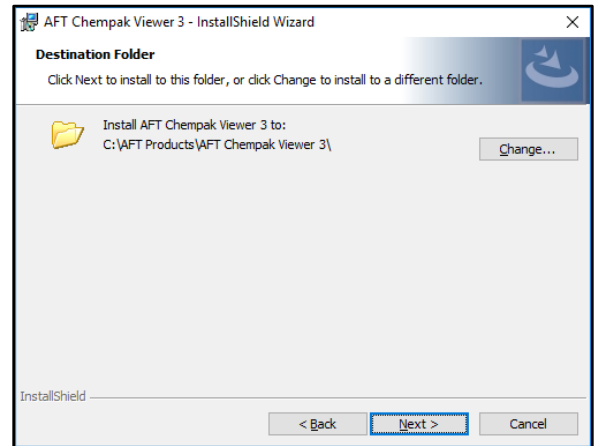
AFT Chempak Viewer 3 - InstallShield Wizard

×

Destination Folder

Click Next to install to this folder, or click Change to install to a different folder.

Install AFT Chempak Viewer 3 to:
C:\AFT Products\AFT Chempak Viewer 3\

Change...

InstallShield

< Back

Next >

Cancel